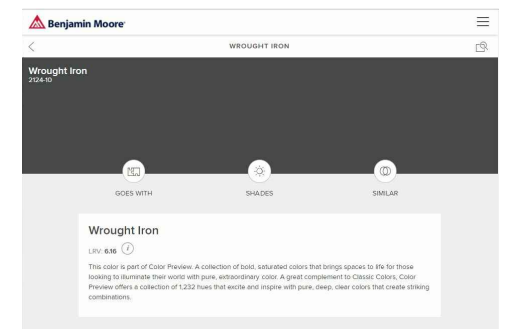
Benjamin Moore

WROUGHT IRON

Wrought Iron
2124-10

GOES WITH

SHADES

SIMILAR

Wrought Iron

LRV: 6.16

This color is part of Color Preview. A collection of bold, saturated colors that brings spaces to life for those looking to illuminate their world with pure, extraordinary color. A great complement to Classic Colors, Color Preview offers a collection of 1,232 hues that excite and inspire with pure, deep, clear colors that create striking combinations.